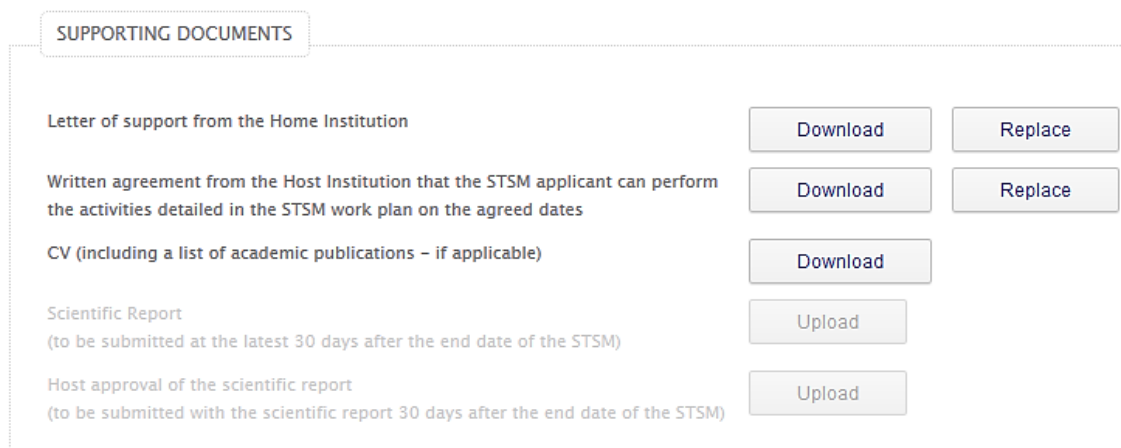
SUPPORTING DOCUMENTS

Letter of support from the Home Institution

Download

Replace

Written agreement from the Host Institution that the STSM applicant can perform the activities detailed in the STSM work plan on the agreed dates

Download

Replace

CV (including a list of academic publications - if applicable)

Download

Scientific Report
(to be submitted at the latest 30 days after the end date of the STSM)

Upload

Host approval of the scientific report
(to be submitted with the scientific report 30 days after the end date of the STSM)

Upload